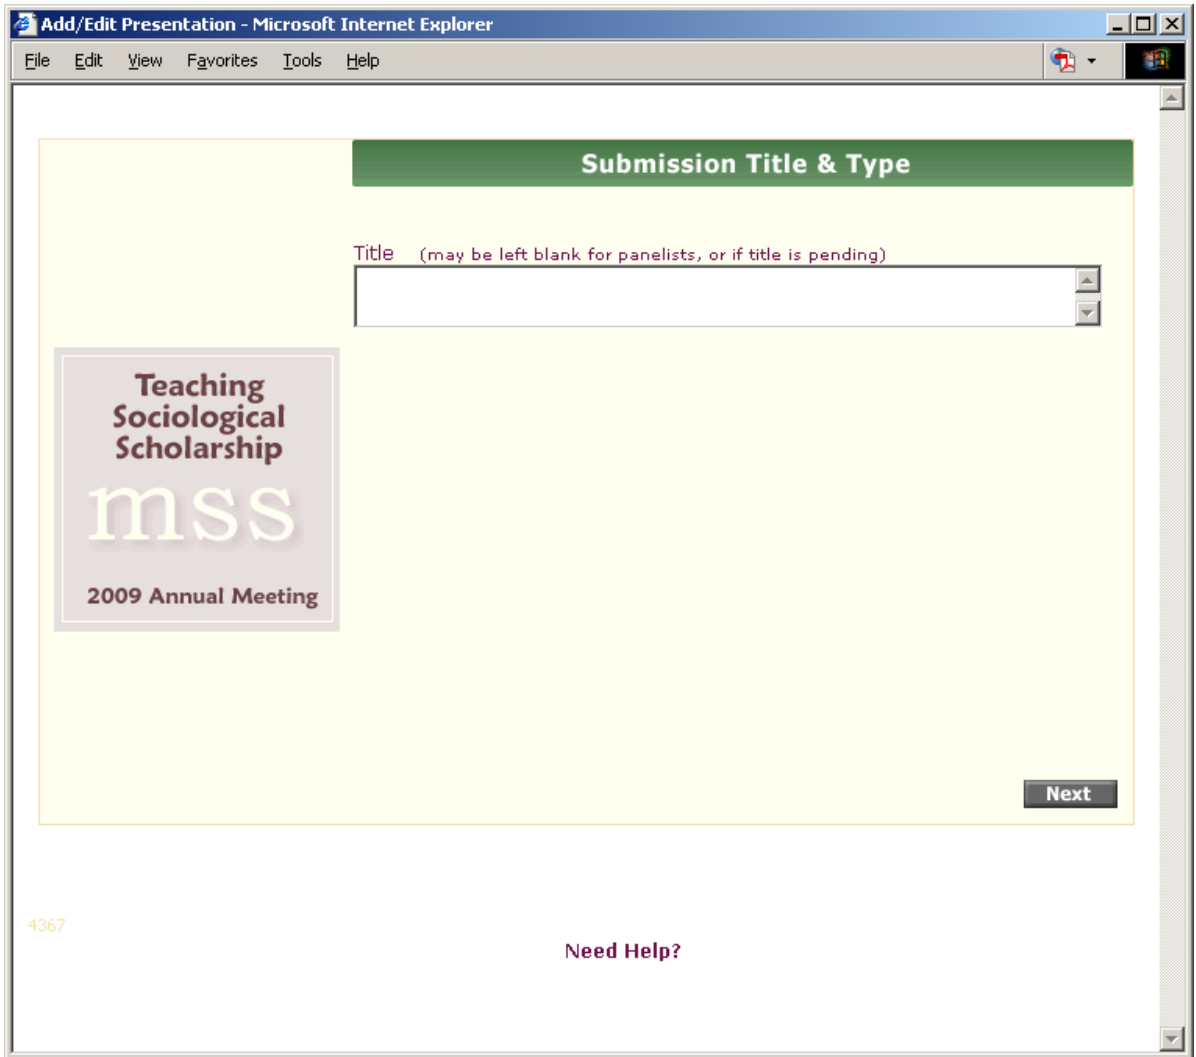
Add/Edit Presentation - Microsoft Internet Explorer

File Edit View Favorites Tools Help

Submission Title & Type

Title (may be left blank for panelists, or if title is pending)

Teaching Sociological Scholarship

mss

2009 Annual Meeting

Next

4367

Need Help?